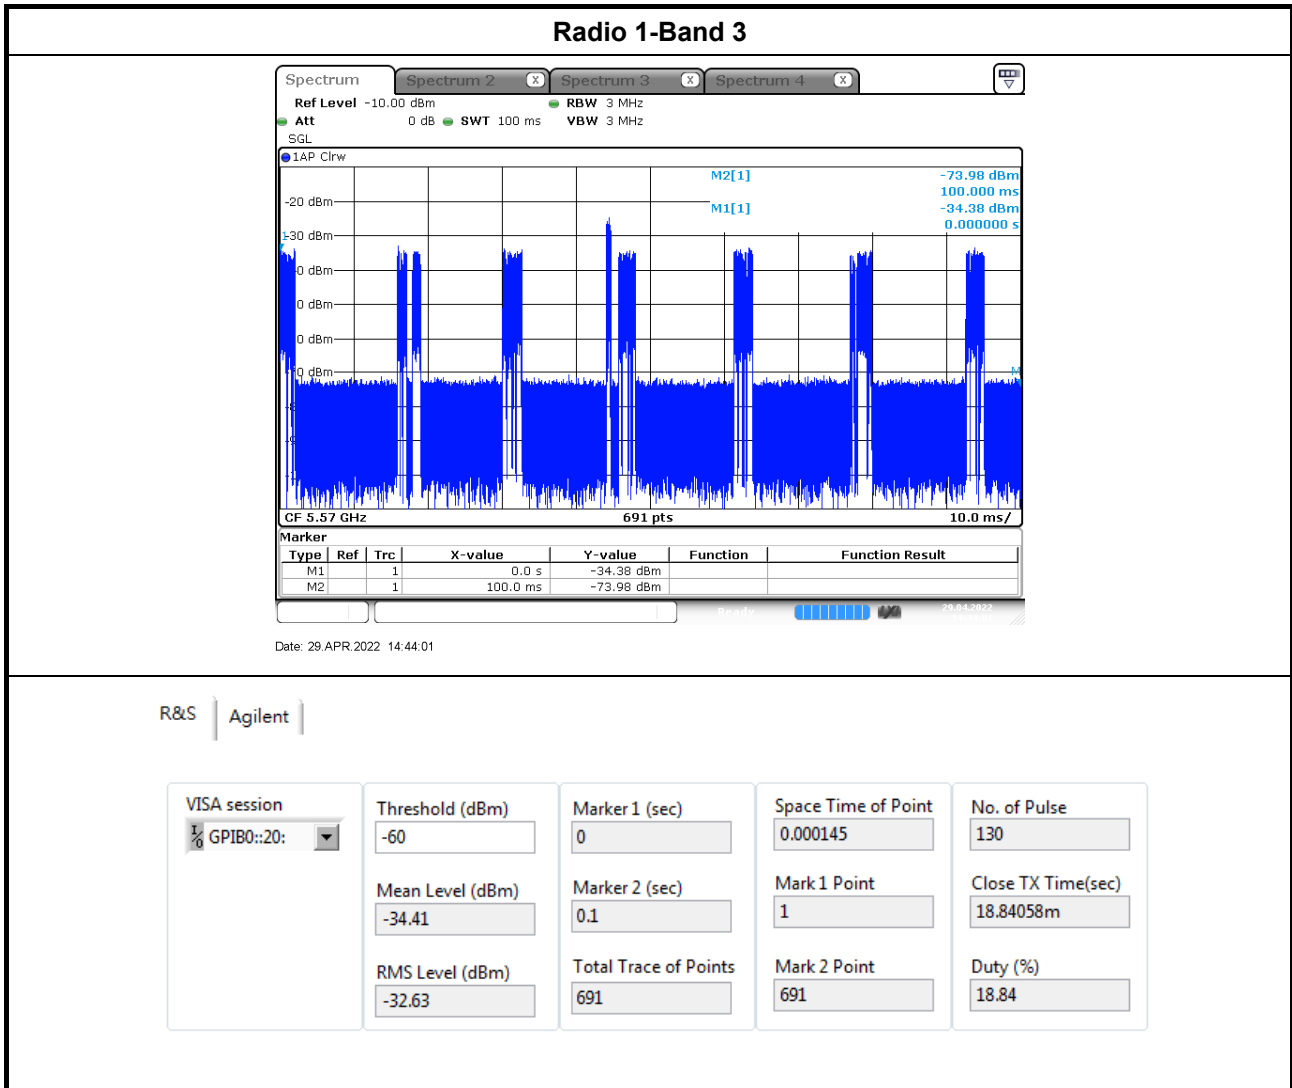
Radio 1-Band 3

Spectrum | Spectrum 2 | Spectrum 3 | Spectrum 4

Ref Level -10.00 dBm RBW 3 MHz
Att 0 dB SWT 100 ms VBW 3 MHz
SGL
1AP Clrw

M2[1] -73.98 dBm
100.000 ms
M1[1] -34.38 dBm
0.000000 s

-20 dBm
-30 dBm
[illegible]0 dBm
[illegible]0 dBm
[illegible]0 dBm
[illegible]0 dBm

CF 5.57 GHz 691 pts 10.0 ms/

Marker

| Type | Ref | Trc | X-value | Y-value | Function | Function Result |
|---|---|---|---|---|---|---|
| M1 | | 1 | 0.0 s | -34.38 dBm | | |
| M2 | | 1 | 100.0 ms | -73.98 dBm | | |

Ready 29.04.2022

Date: 29.APR.2022 14:44:01

R&S Agilent

VISA session
GPIB0::20:

Threshold (dBm)
-60

Mean Level (dBm)
-34.41

RMS Level (dBm)
-32.63

Marker 1 (sec)
0

Marker 2 (sec)
0.1

Total Trace of Points
691

Space Time of Point
0.000145

Mark 1 Point
1

Mark 2 Point
691

No. of Pulse
130

Close TX Time(sec)
18.84058m

Duty (%)
18.84